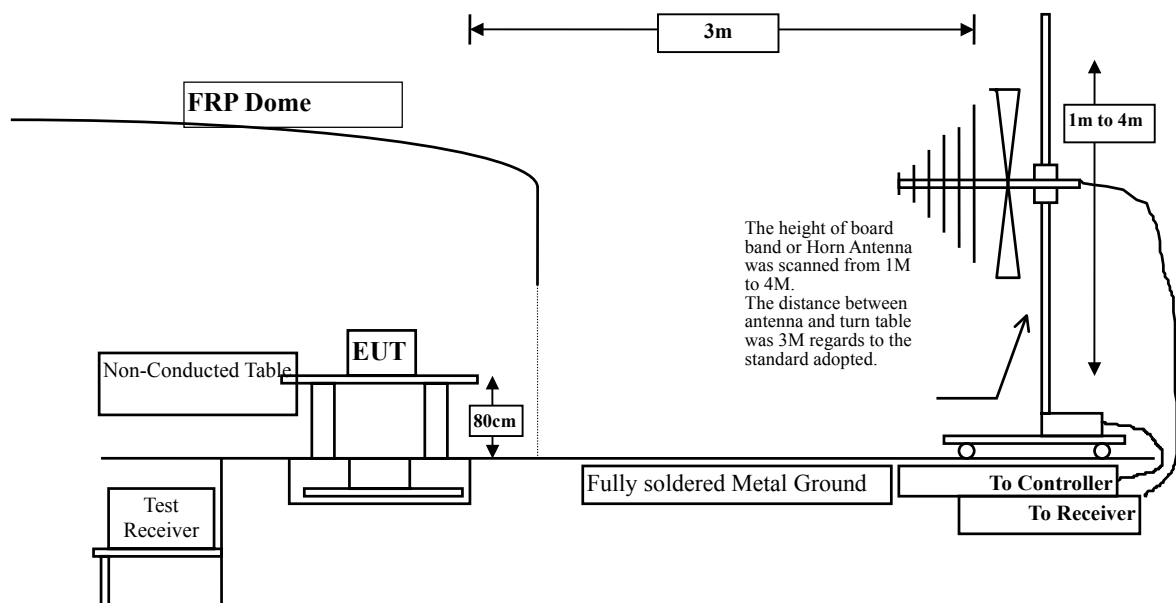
3m

FRP Dome

1m to 4m

The height of board band or Horn Antenna was scanned from 1M to 4M.
The distance between antenna and turn table was 3M regards to the standard adopted.

EUT

Non-Conducted Table

80cm

Fully soldered Metal Ground

To Controller

To Receiver

Test Receiver